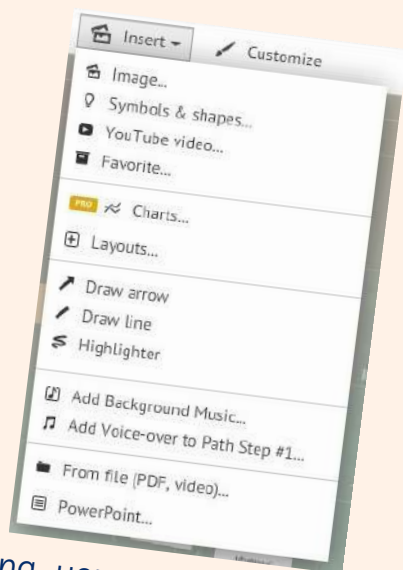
Insert
Customize
Image...
Symbols & shapes...
YouTube video...
Favorite...
PRO
Charts...
Layouts...
Draw arrow
Draw line
Highlighter
Add Background Music...
Add Voice-over to Path Step #1...
From file (PDF, video)...
PowerPoint...
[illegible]